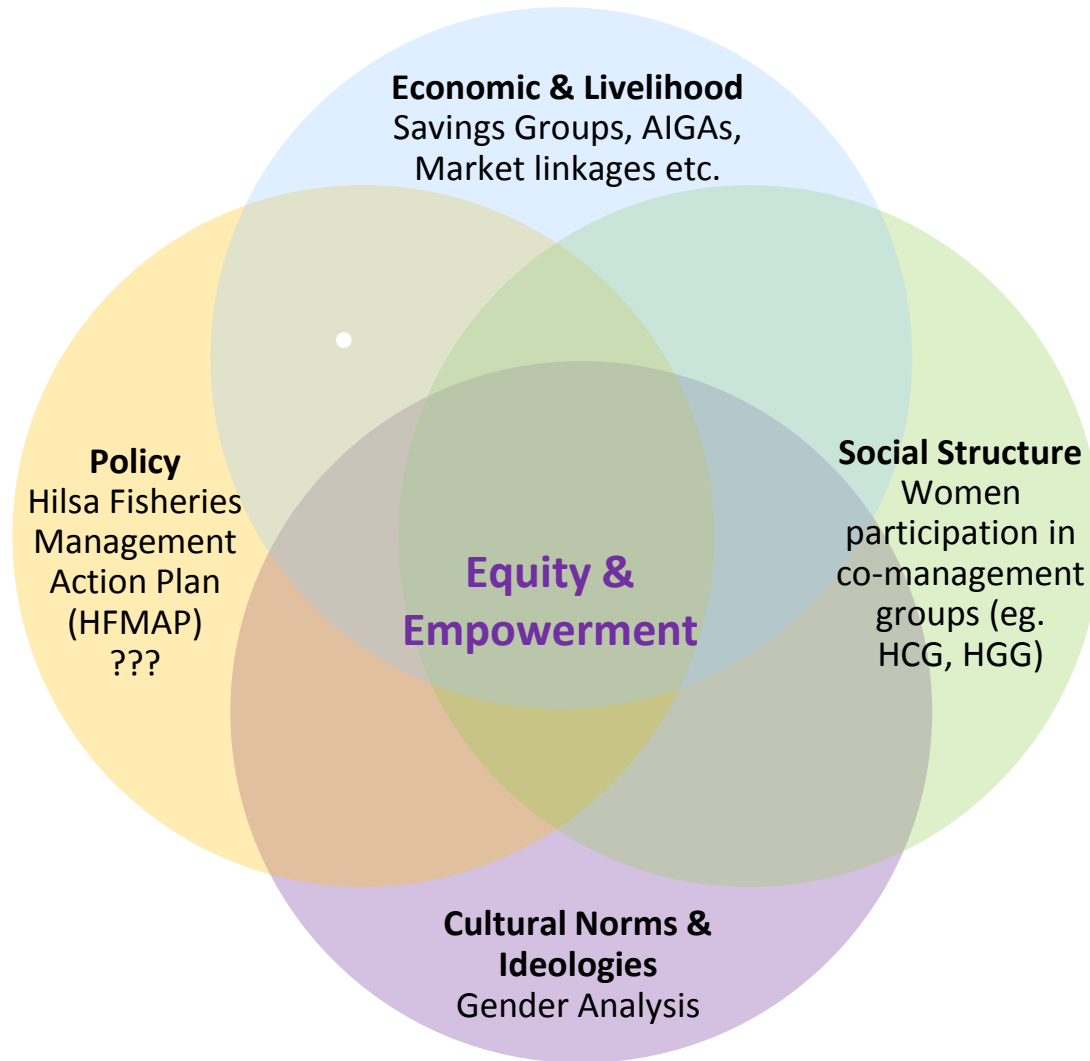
**Economic & Livelihood**
Savings Groups, AIGAs, Market linkages etc.

**Policy**
Hilsa Fisheries Management Action Plan (HFMAP)
???

**Equity & Empowerment**

**Social Structure**
Women participation in co-management groups (eg. HCG, HGG)

**Cultural Norms & Ideologies**
Gender Analysis